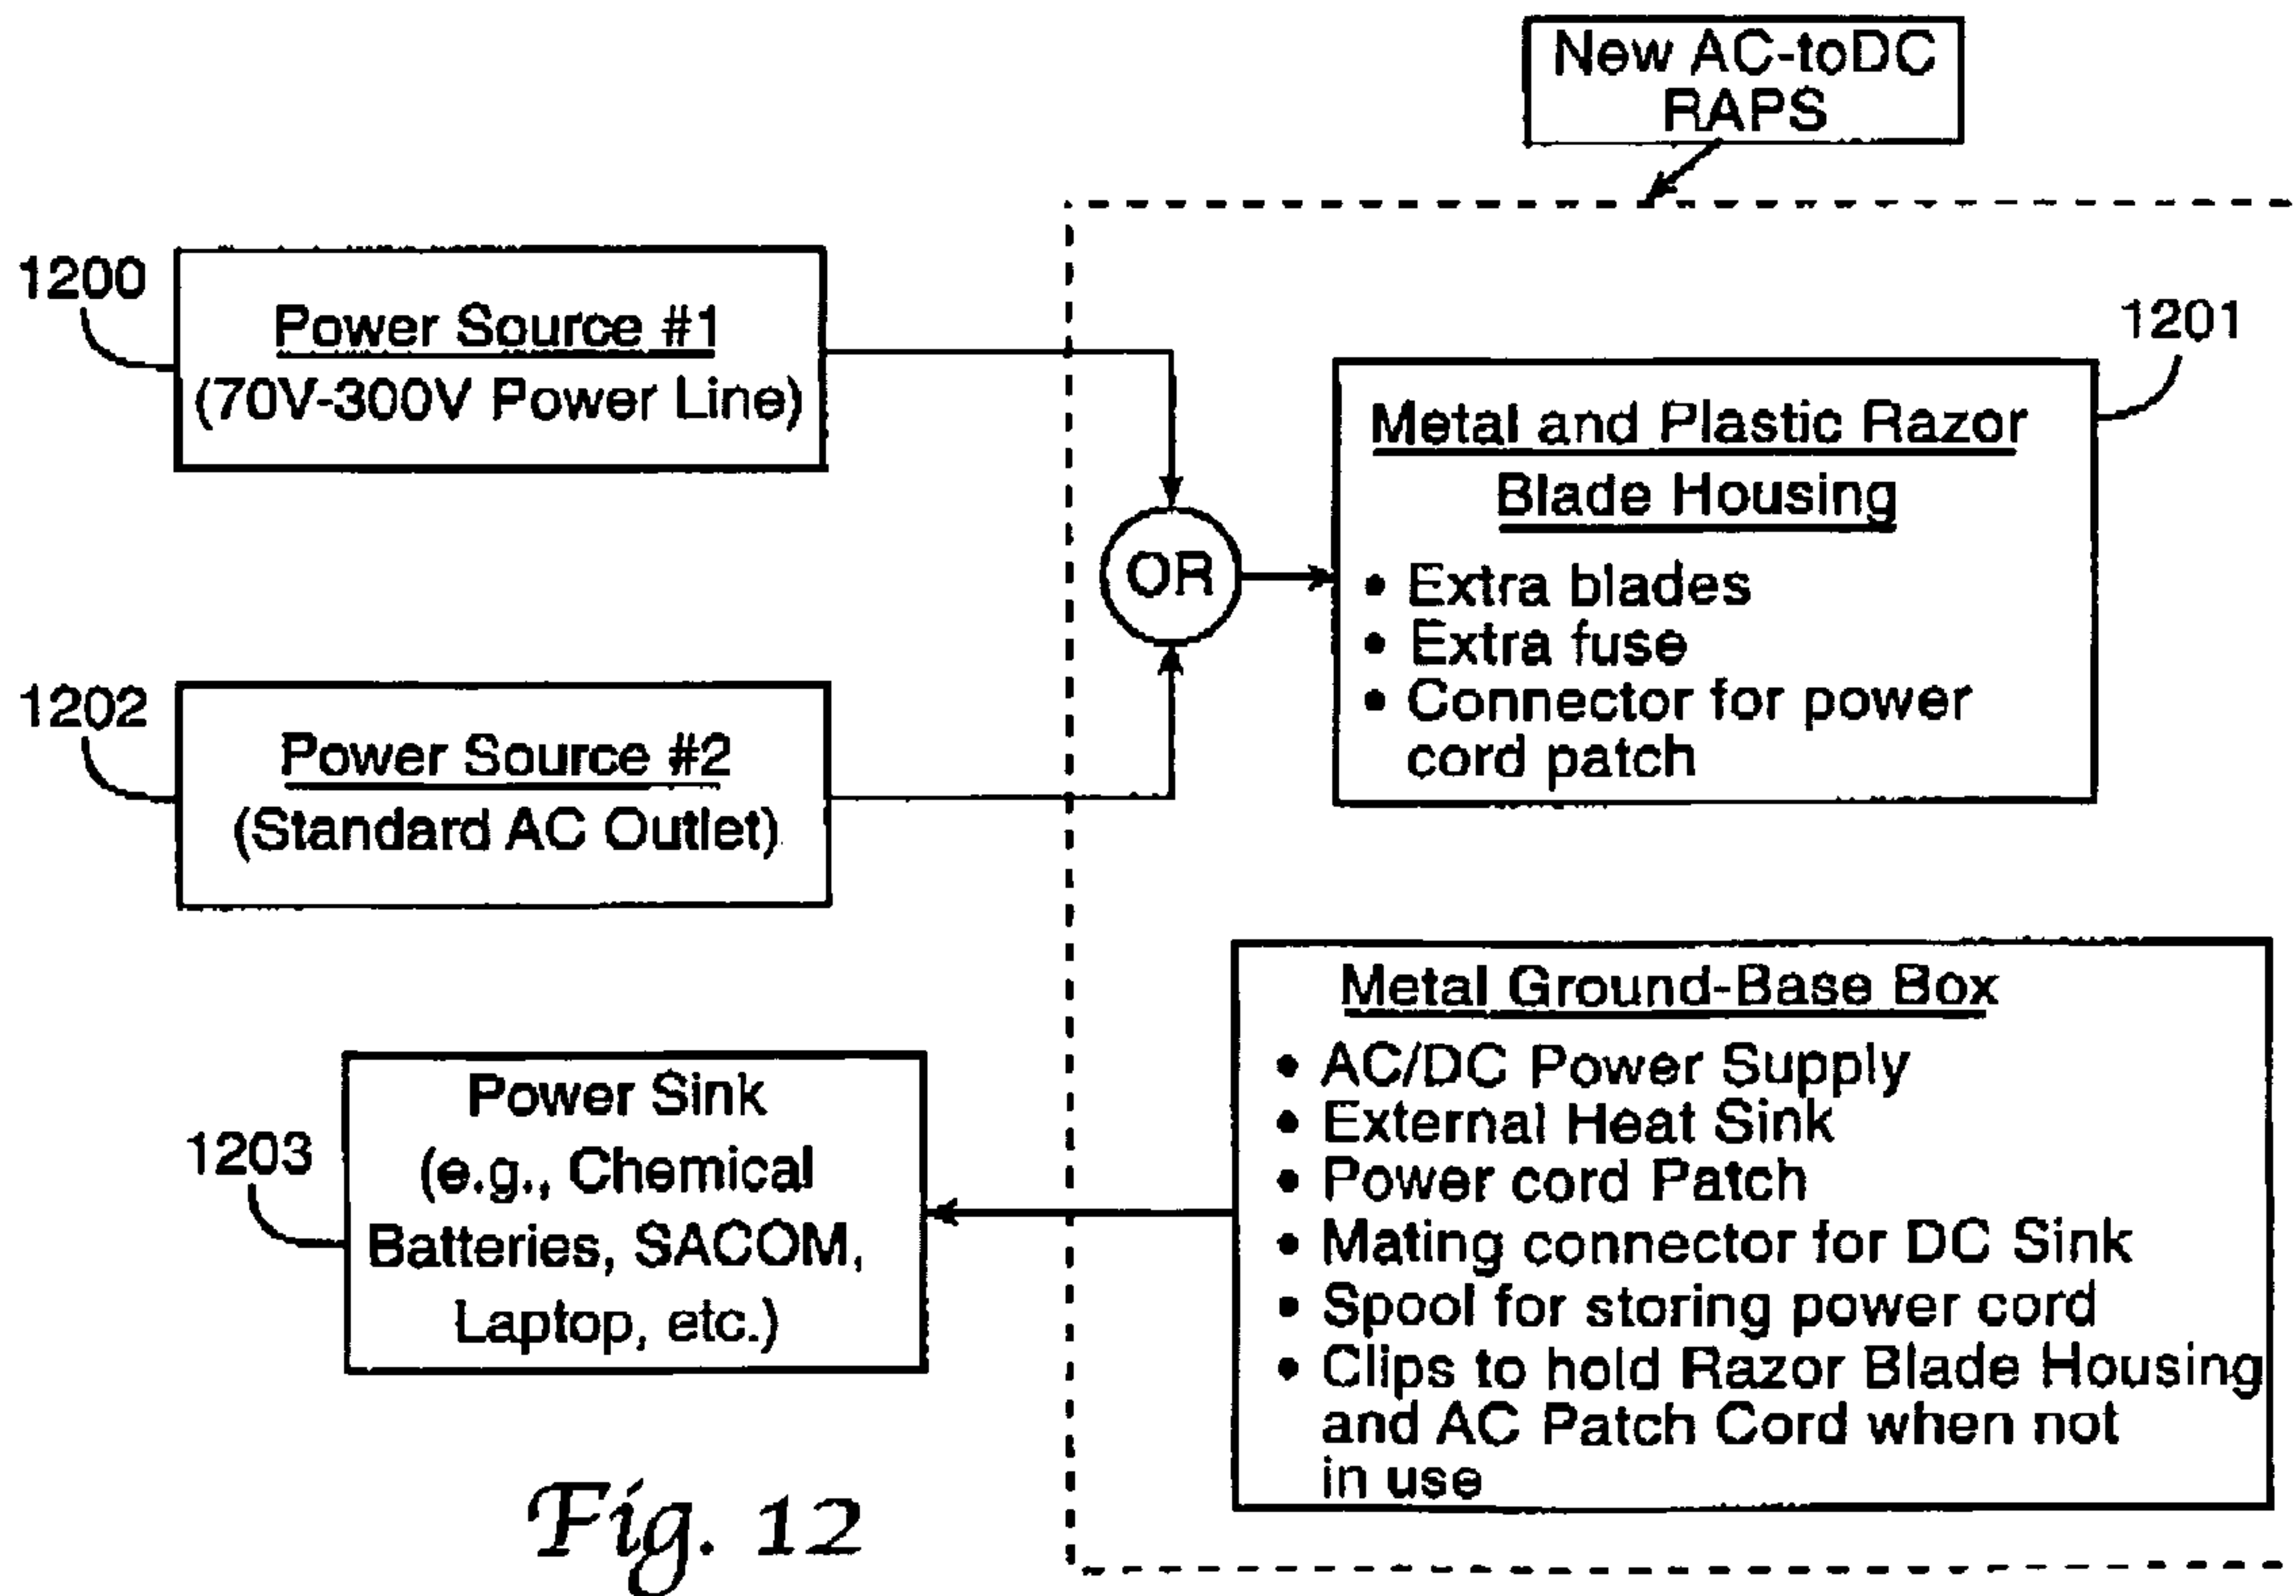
New AC-toDC RAPS

1200

Power Source #1
(70V-300V Power Line)

1201

Metal and Plastic Razor Blade Housing

OR

• Extra blades
• Extra fuse
• Connector for power cord patch

1202

Power Source #2
(Standard AC Outlet)

Metal Ground-Base Box

• AC/DC Power Supply
• External Heat Sink
• Power cord Patch
• Mating connector for DC Sink
• Spool for storing power cord
• Clips to hold Razor Blade Housing and AC Patch Cord when not in use

1203

Power Sink
(e.g., Chemical Batteries, SACOM, Laptop, etc.)

Fig. 12